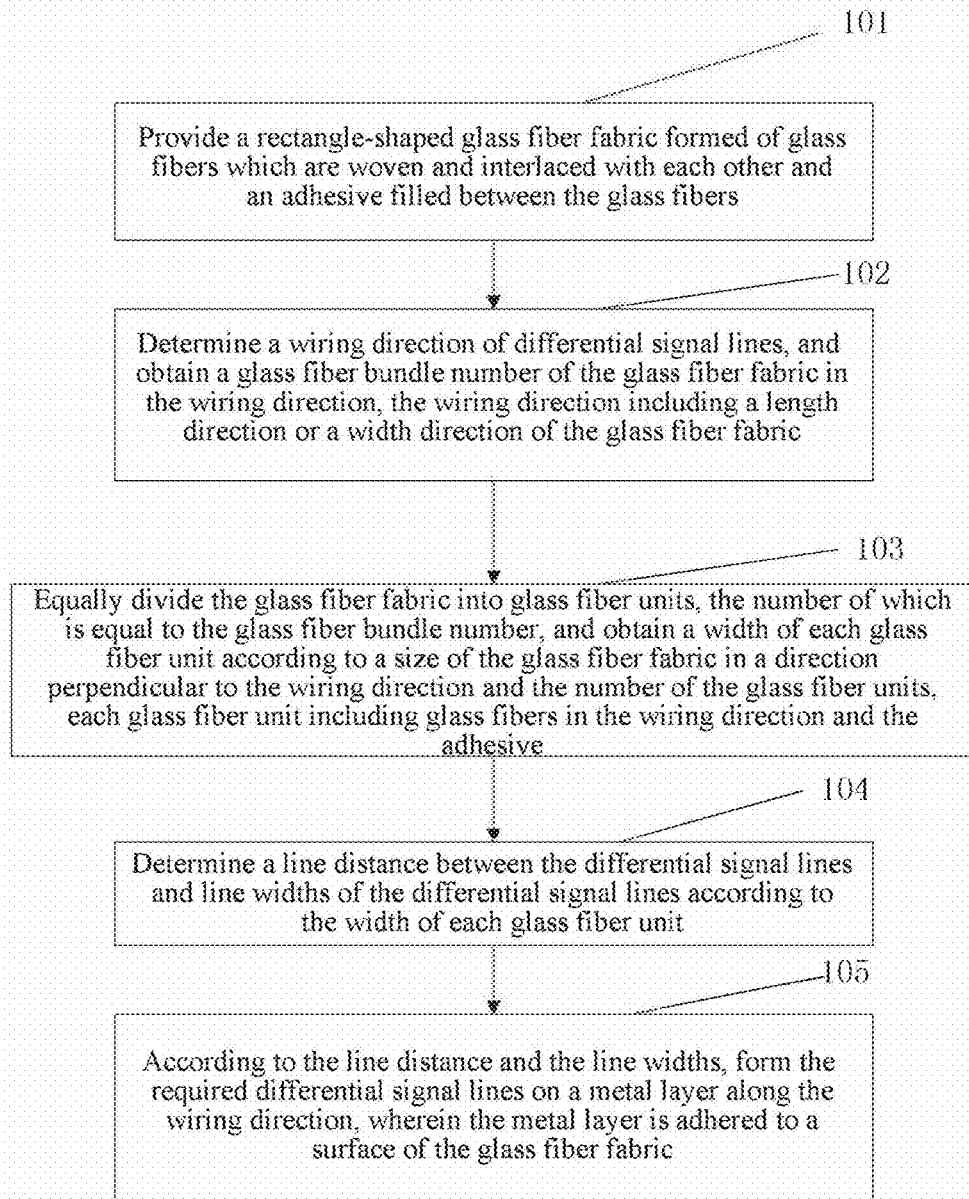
101

Provide a rectangle-shaped glass fiber fabric formed of glass fibers which are woven and interlaced with each other and an adhesive filled between the glass fibers

102

Determine a wiring direction of differential signal lines, and obtain a glass fiber bundle number of the glass fiber fabric in the wiring direction, the wiring direction including a length direction or a width direction of the glass fiber fabric

103

Equally divide the glass fiber fabric into glass fiber units, the number of which is equal to the glass fiber bundle number, and obtain a width of each glass fiber unit according to a size of the glass fiber fabric in a direction perpendicular to the wiring direction and the number of the glass fiber units, each glass fiber unit including glass fibers in the wiring direction and the adhesive

104

Determine a line distance between the differential signal lines and line widths of the differential signal lines according to the width of each glass fiber unit

105

According to the line distance and the line widths, form the required differential signal lines on a metal layer along the wiring direction, wherein the metal layer is adhered to a surface of the glass fiber fabric